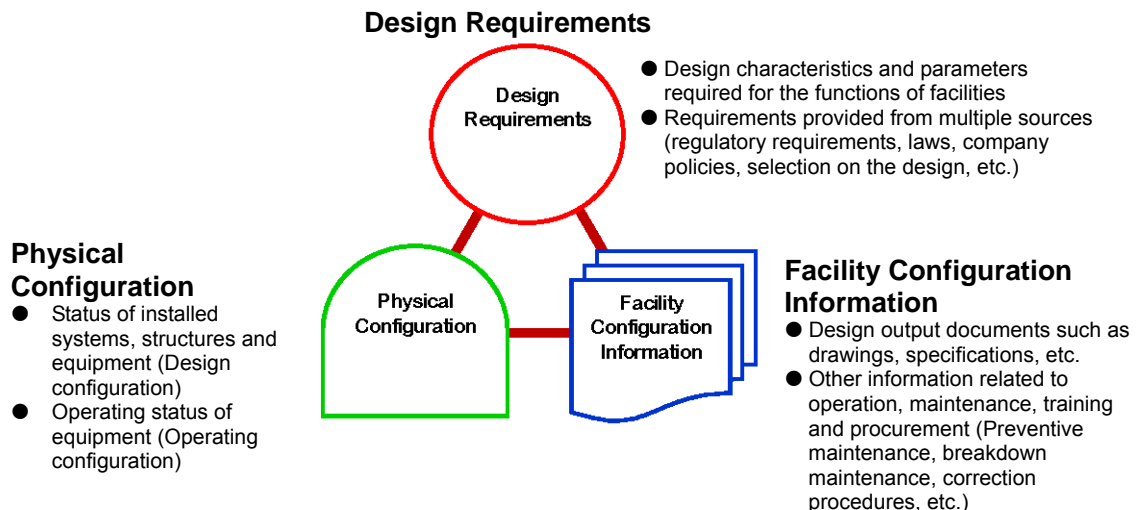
Design Requirements

Design Requirements

● Design characteristics and parameters required for the functions of facilities
● Requirements provided from multiple sources (regulatory requirements, laws, company policies, selection on the design, etc.)

Physical Configuration
● Status of installed systems, structures and equipment (Design configuration)
● Operating status of equipment (Operating configuration)

Physical Configuration

Facility Configuration Information

Facility Configuration Information
● Design output documents such as drawings, specifications, etc.
● Other information related to operation, maintenance, training and procurement (Preventive maintenance, breakdown maintenance, correction procedures, etc.)